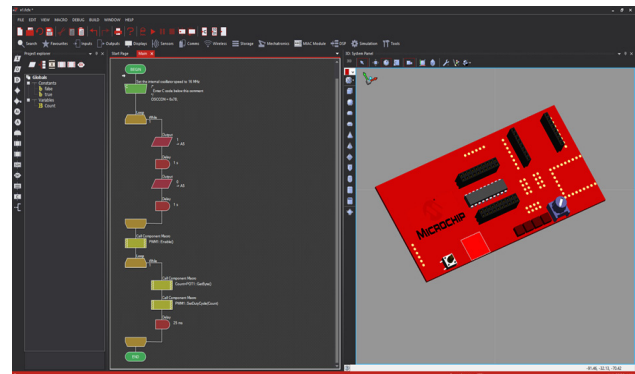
FILE EDIT VIEW MACRO DEBUG BUILD WINDOW HELP

Search Favourites Inputs Outputs Displays Sensors Comms Wireless Storage Mechatronics MIAC Module DSP Simulation Tools

Project explorer

Globals
Constants
false
true
Variables
Count

Start Page Main

BEGIN

Set the internal oscillator speed to 16 MHz
Enter C code below this comment
OSCCON = 0x78;

While

Output
A0

Delay
1 s

Output
A0

Delay
1 s

Call Component Macro
PWM1::Enable()

While

Call Component Macro
Count=POT1::GetByte()

Call Component Macro
PWM1::SetDutyCycle(Count)

Delay
20 ms

END

3D System Panel

MICROCHIP